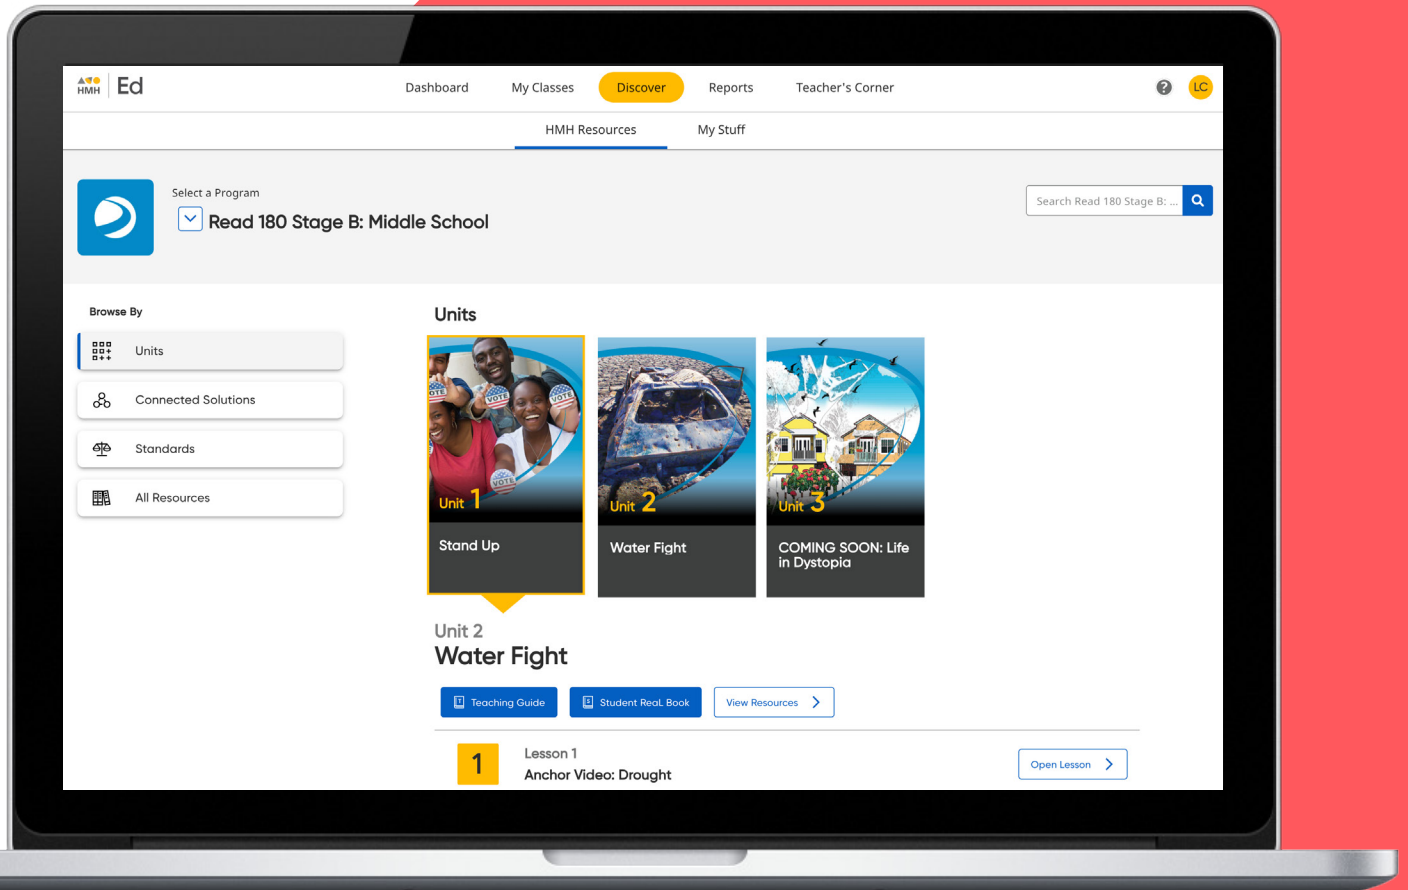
HMH Ed

Dashboard My Classes Discover Reports Teacher's Corner

LC

HMH Resources My Stuff

Select a Program
Read 180 Stage B: Middle School

Search Read 180 Stage B: ...

Browse By

Units

Connected Solutions

Standards

All Resources

Units

VOTE VOTE VOTE VOTE

Unit 1
Stand Up

Unit 2
Water Fight

Unit 3
COMING SOON: Life in Dystopia

Unit 2
Water Fight

Teaching Guide Student ReaL Book View Resources

1
Lesson 1
Anchor Video: Drought

Open Lesson